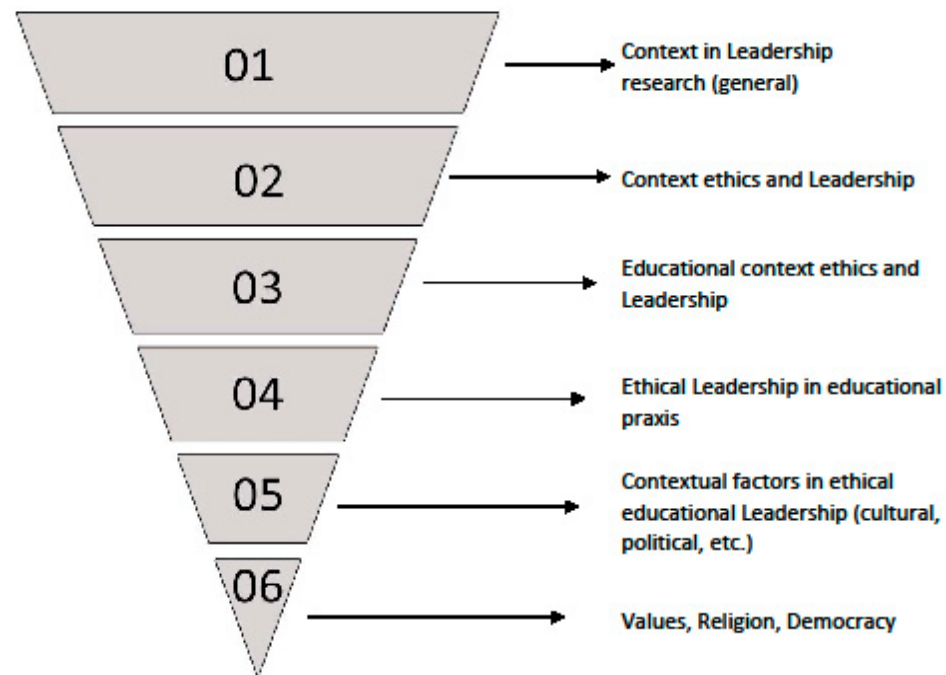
01

Context in Leadership research (general)

02

Context ethics and Leadership

03

Educational context ethics and Leadership

04

Ethical Leadership in educational praxis

05

Contextual factors in ethical educational Leadership (cultural, political, etc.)

06

Values, Religion, Democracy